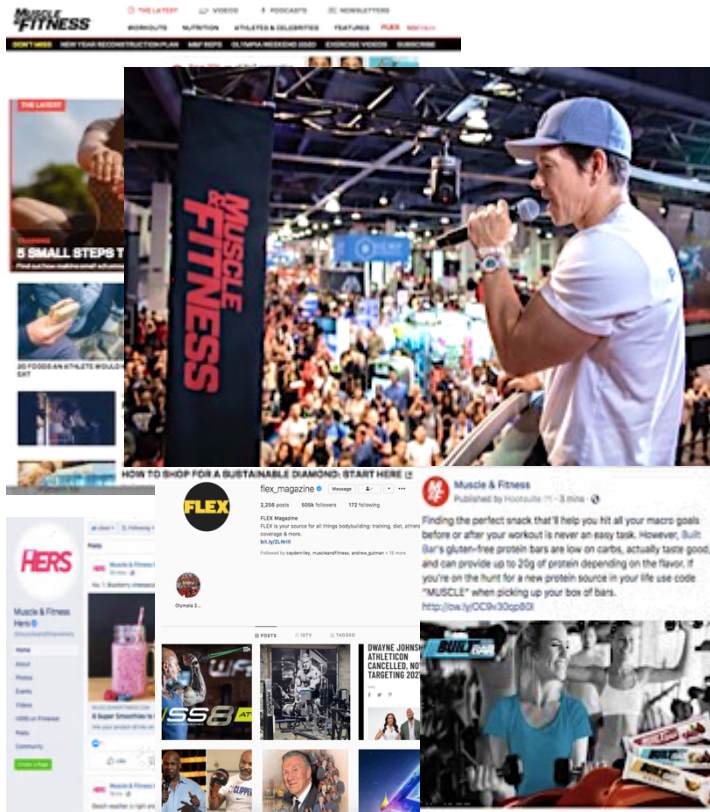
MUSCLE & FITNESS

THE LATEST VIDEOS PODCASTS NEWSLETTERS

WORKOUTS NUTRITION ATHLETES & CELEBRITIES FEATURES FLEX

DON'T MISS NEW YEAR RECONSTRUCTION PLAN M&F REPS OLYMPIA WEEKEND 2020 EXERCISE VIDEOS SUBSCRIBE

THE LATEST

TRAINING

5 SMALL STEPS T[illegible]

20 FOODS AN ATHLETE WOULD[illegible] EAT

MUSCLE & FITNESS

HOW TO SHOP FOR A SUSTAINABLE DIAMOND: START HERE

HERS

Muscle & Fitness Hers

Home
About
Photos
Events
Videos
HERS on Pinterest
Posts
Community

6 Super Smoothies to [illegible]

FLEX

flex_magazine

Message

2,258 posts 505k followers 172 following

FLEX Magazine
FLEX is your source for all things bodybuilding: training, diet, athlete coverage & more.
bit.ly/2LWrIl

Olympia 2...

POSTS IGTV TAGGED

DWAYNE JOHNS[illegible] ATHLETICON CANCELLED, NO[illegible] TARGETING 202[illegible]

Muscle & Fitness
Published by Hootsuite · 3 mins ·

Finding the perfect snack that'll help you hit all your macro goals before or after your workout is never an easy task. However, Built Bar's gluten-free protein bars are low on carbs, actually taste good, and can provide up to 20g of protein depending on the flavor. If you're on the hunt for a new protein source in your life use code "MUSCLE" when picking up your box of bars.
http://ow.ly/OC9v30qp8OI

BUILT BAR